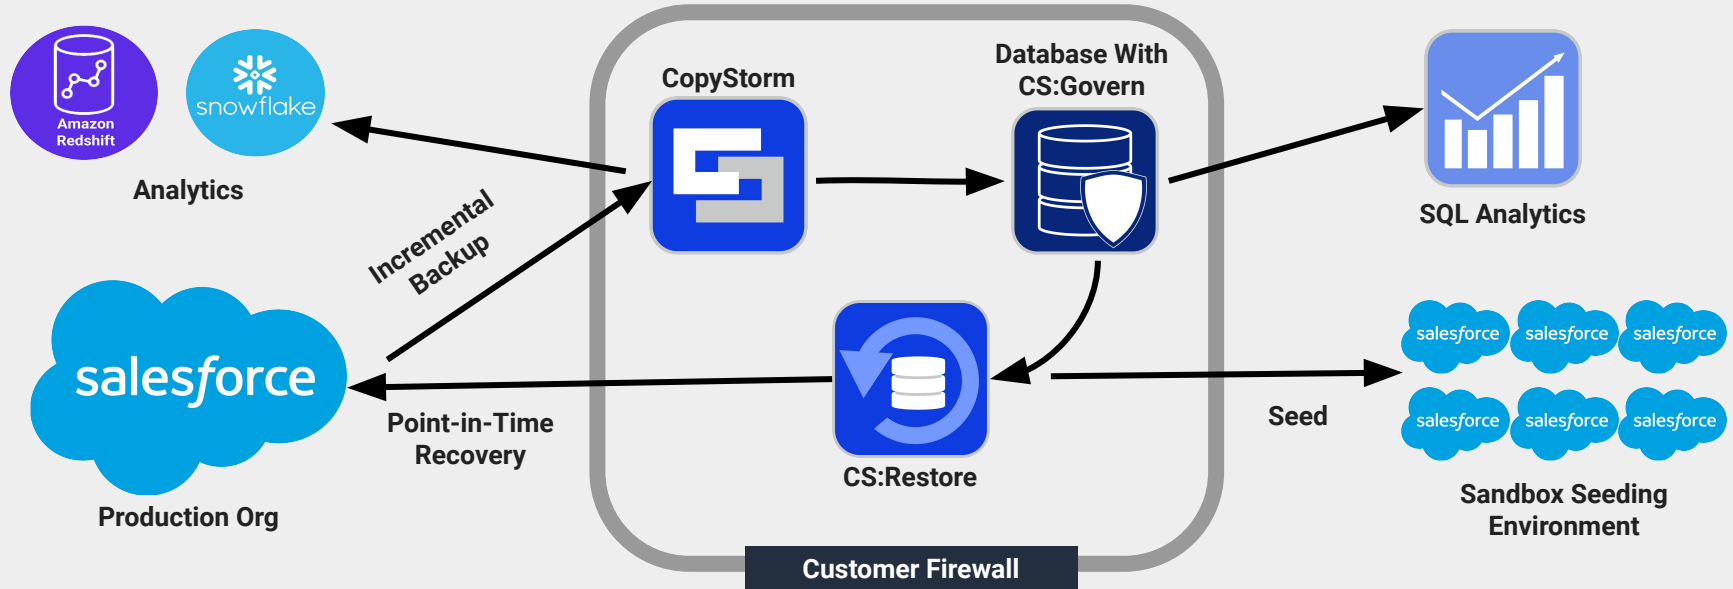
Amazon Redshift

snowflake

Analytics

CopyStorm

Database With CS:Govern

SQL Analytics

Incremental Backup

salesforce

Production Org

Point-in-Time Recovery

CS:Restore

Seed

salesforce salesforce salesforce
salesforce salesforce salesforce

Sandbox Seeding Environment

Customer Firewall